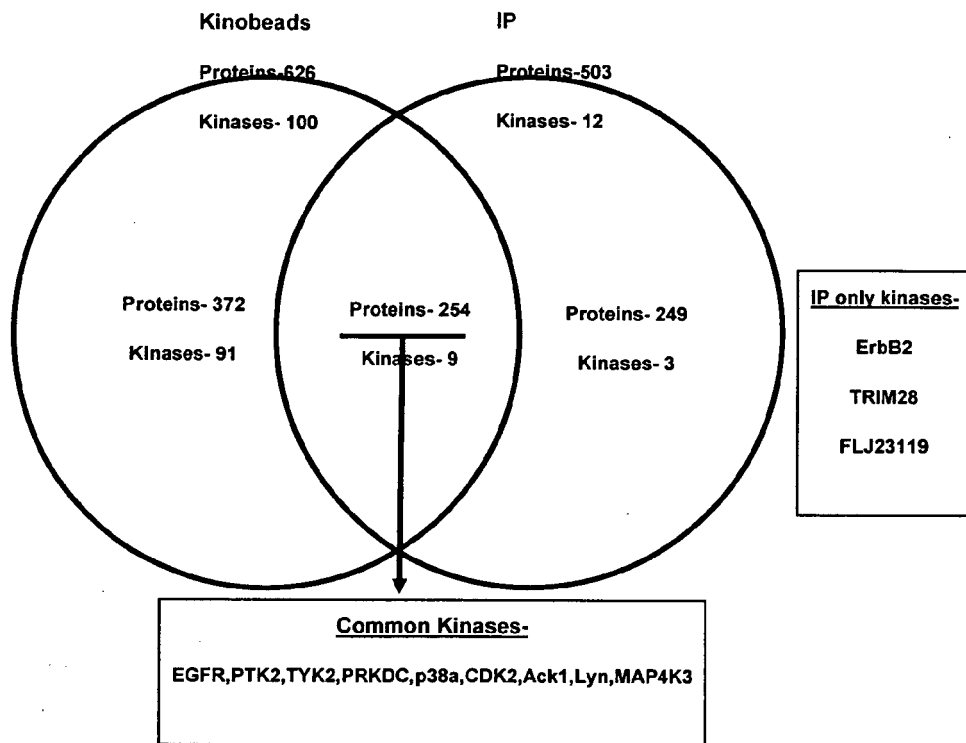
Kinobeads

Proteins-626

Kinases- 100

IP

Proteins-503

Kinases- 12

Proteins- 372

Kinases- 91

Proteins- 254

Kinases- 9

Proteins- 249

Kinases- 3

IP only kinases-

ErbB2

TRIM28

FLJ23119

Common Kinases-

EGFR,PTK2,TYK2,PRKDC,p38a,CDK2,Ack1,Lyn,MAP4K3